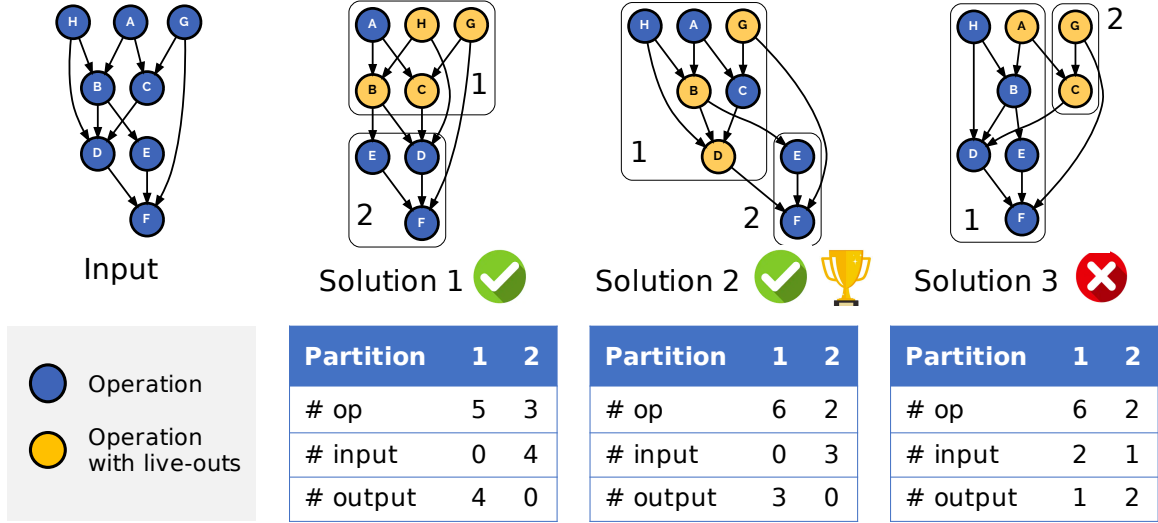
H A G
B C
D E
F
Input

A H G
B C
1
E D
F
2
Solution 1

H A G
B C
D
1
E
F
2
Solution 2

H A G
B C
D E
F
1
2
Solution 3

Operation
Operation with live-outs

| Partition | 1 | 2 |
|---|---|---|
| # op | 5 | 3 |
| # input | 0 | 4 |
| # output | 4 | 0 |

| Partition | 1 | 2 |
|---|---|---|
| # op | 6 | 2 |
| # input | 0 | 3 |
| # output | 3 | 0 |

| Partition | 1 | 2 |
|---|---|---|
| # op | 6 | 2 |
| # input | 2 | 1 |
| # output | 1 | 2 |